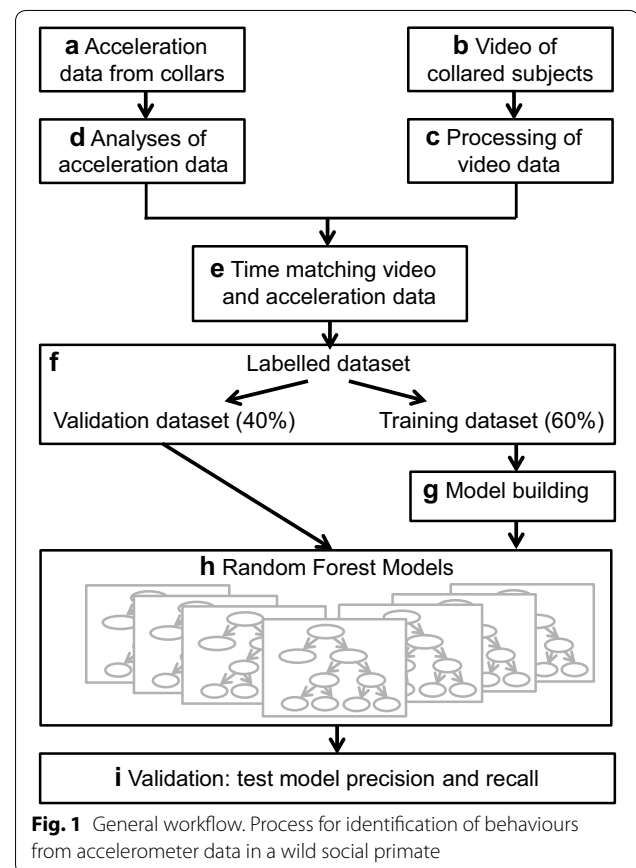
**a** Acceleration data from collars

**b** Video of collared subjects

**d** Analyses of acceleration data

**c** Processing of video data

**e** Time matching video and acceleration data

**f**

Labelled dataset

Validation dataset (40%)

Training dataset (60%)

**g** Model building

**h** Random Forest Models

**i** Validation: test model precision and recall

**Fig. 1** General workflow. Process for identification of behaviours from accelerometer data in a wild social primate